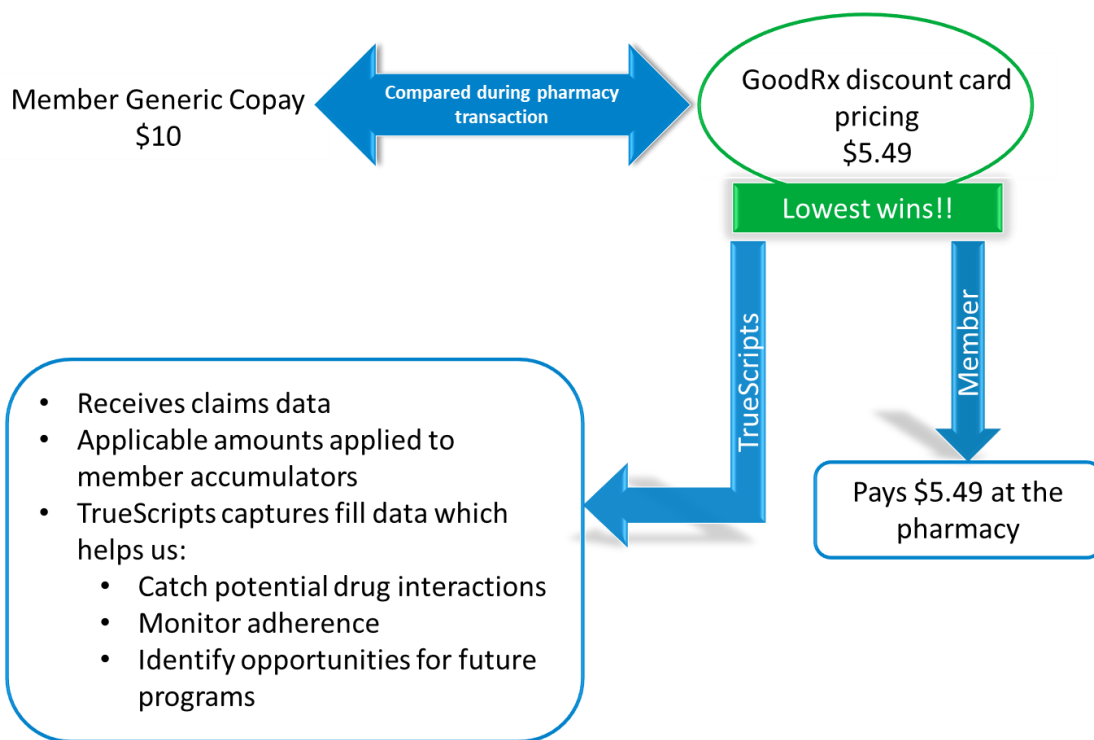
Member Generic Copay
$10

Compared during pharmacy transaction

GoodRx discount card pricing
$5.49

Lowest wins!!

TrueScripts

Member

- Receives claims data
- Applicable amounts applied to member accumulators
- TrueScripts captures fill data which helps us:
  - Catch potential drug interactions
  - Monitor adherence
  - Identify opportunities for future programs

Pays $5.49 at the pharmacy